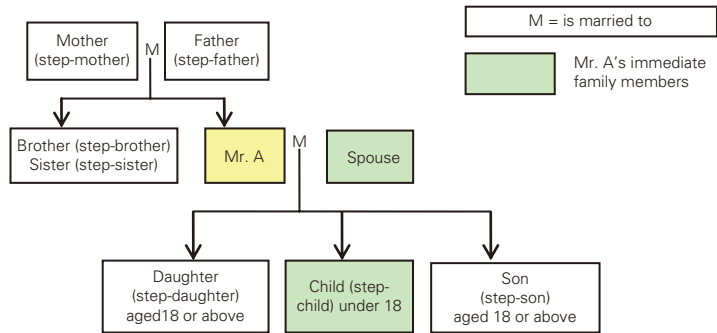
Mother (step-mother)

M

Father (step-father)

M = is married to

Mr. A's immediate family members

Brother (step-brother) Sister (step-sister)

Mr. A

M

Spouse

Daughter (step-daughter) aged18 or above

Child (step-child) under 18

Son (step-son) aged 18 or above